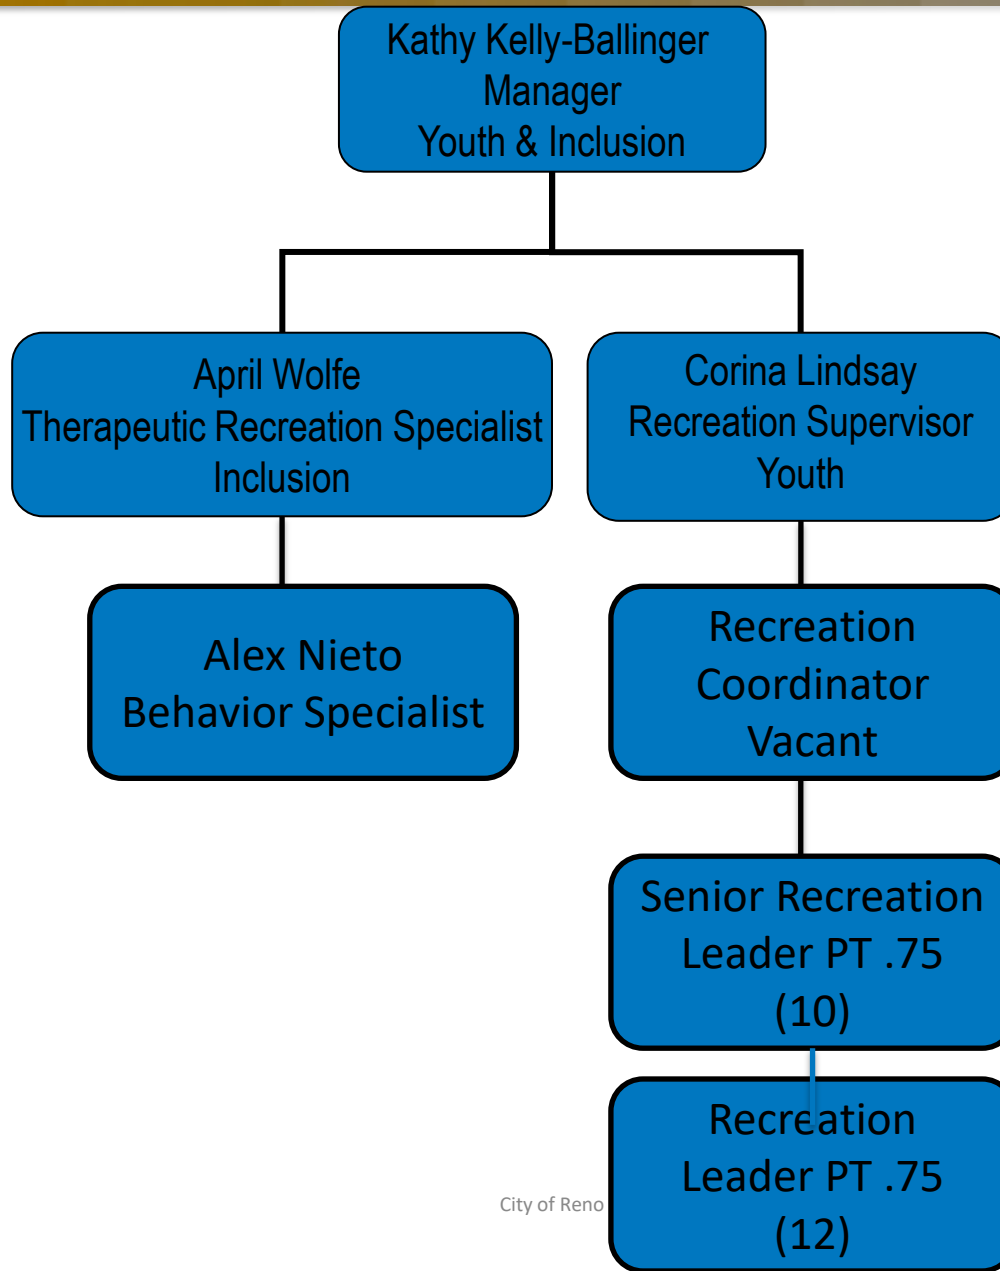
Kathy Kelly-Ballinger
Manager
Youth & Inclusion

April Wolfe
Therapeutic Recreation Specialist
Inclusion

Corina Lindsay
Recreation Supervisor
Youth

Alex Nieto
Behavior Specialist

Recreation
Coordinator
Vacant

Senior Recreation
Leader PT .75
(10)

Recreation
Leader PT .75
(12)

City of Reno